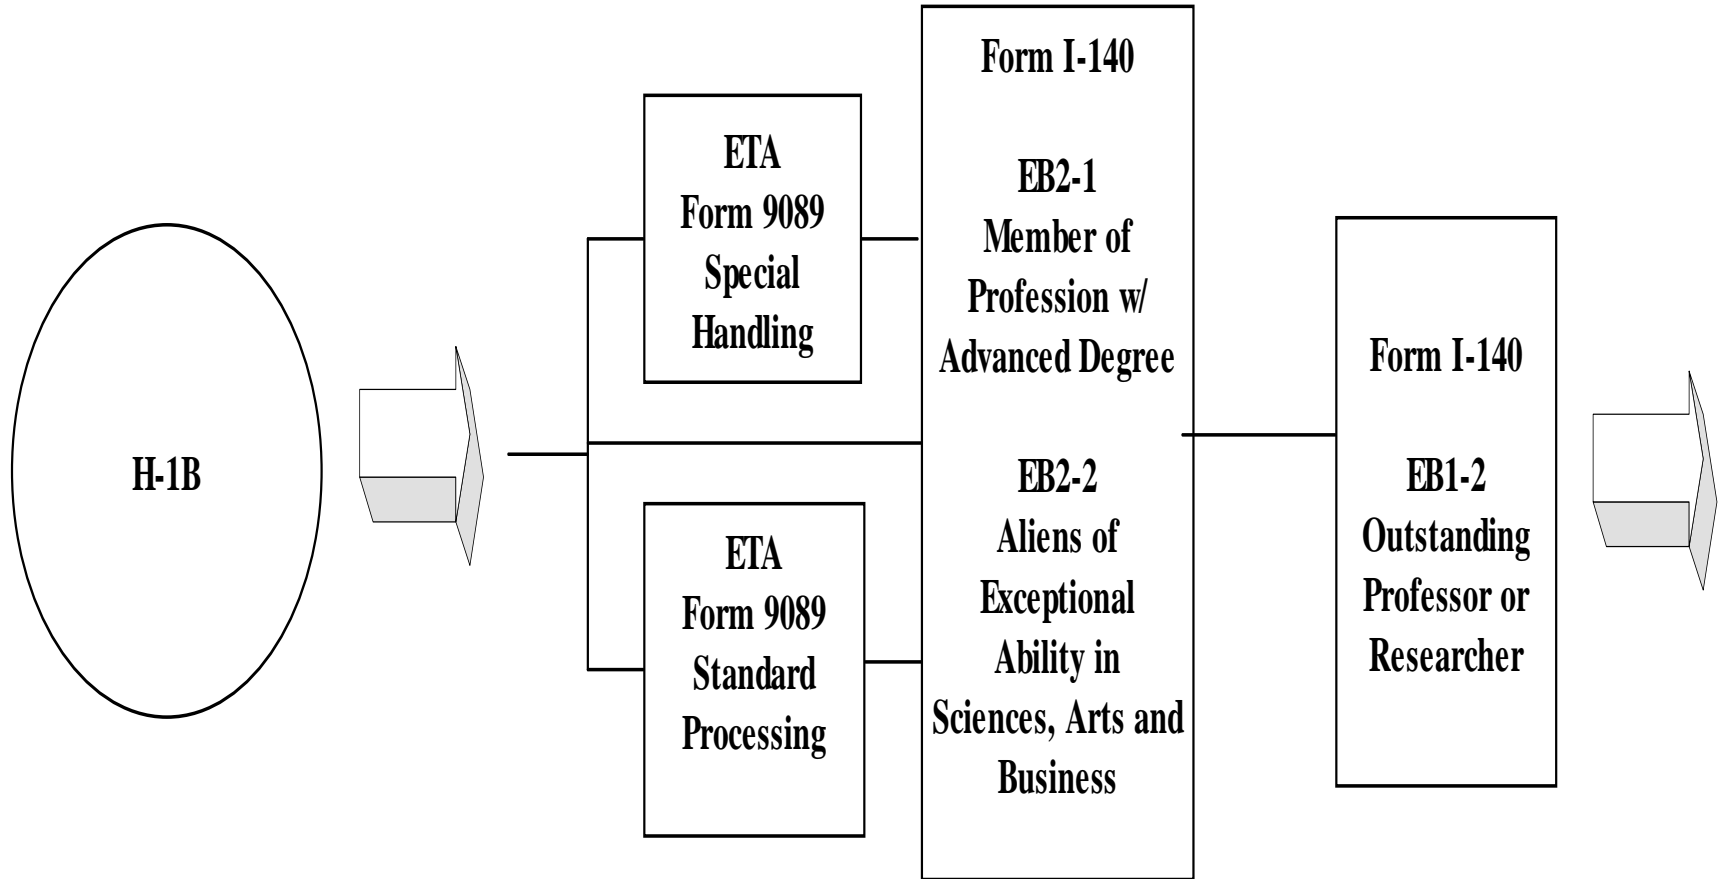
H-1B

ETA
Form 9089
Special
Handling

ETA
Form 9089
Standard
Processing

Form I-140

EB2-1
Member of
Profession w/
Advanced Degree

EB2-2
Aliens of
Exceptional
Ability in
Sciences, Arts and
Business

Form I-140

EB1-2
Outstanding
Professor or
Researcher